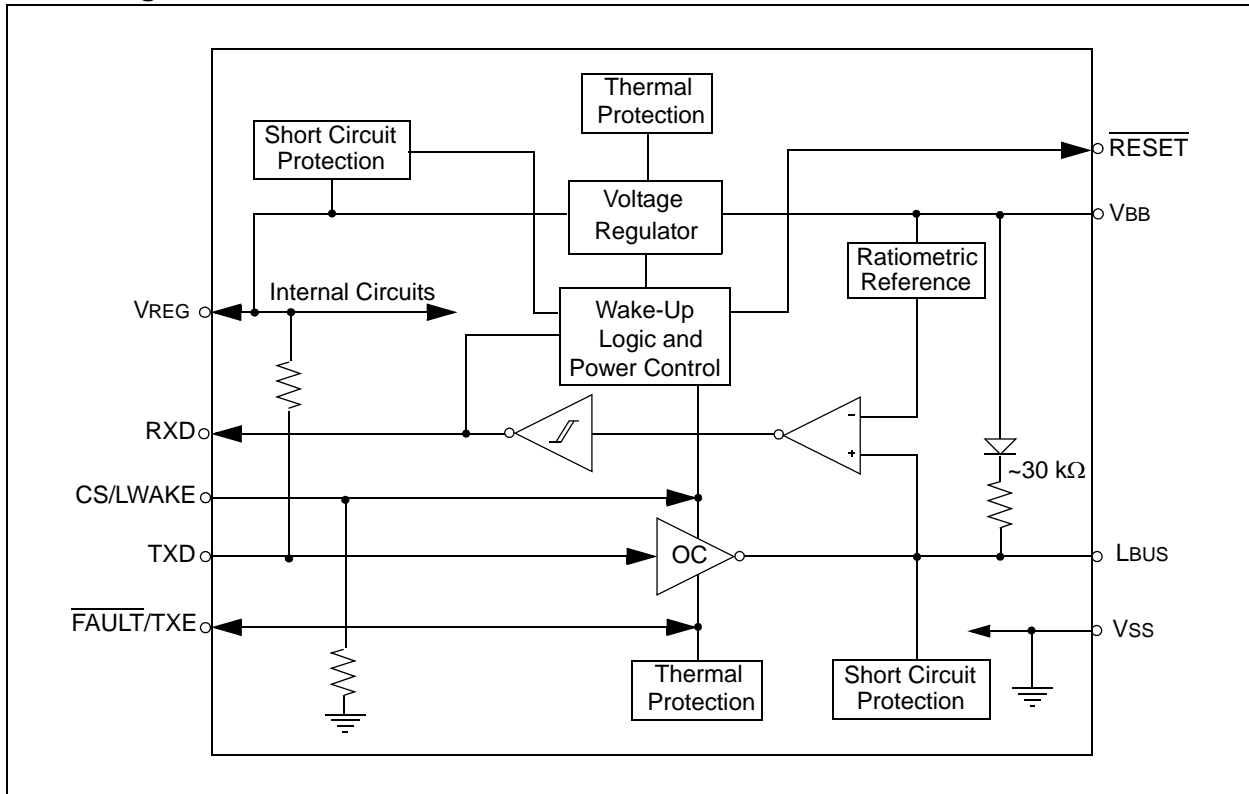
Thermal Protection

Short Circuit Protection

$\overline{\text{RESET}}$

Voltage Regulator

VBB

Ratiometric Reference

VREG

Internal Circuits

Wake-Up Logic and Power Control

RXD

-

+

~30 kΩ

CS/LWAKE

TXD

OC

LBUS

$\overline{\text{FAULT}}$/TXE

VSS

Thermal Protection

Short Circuit Protection